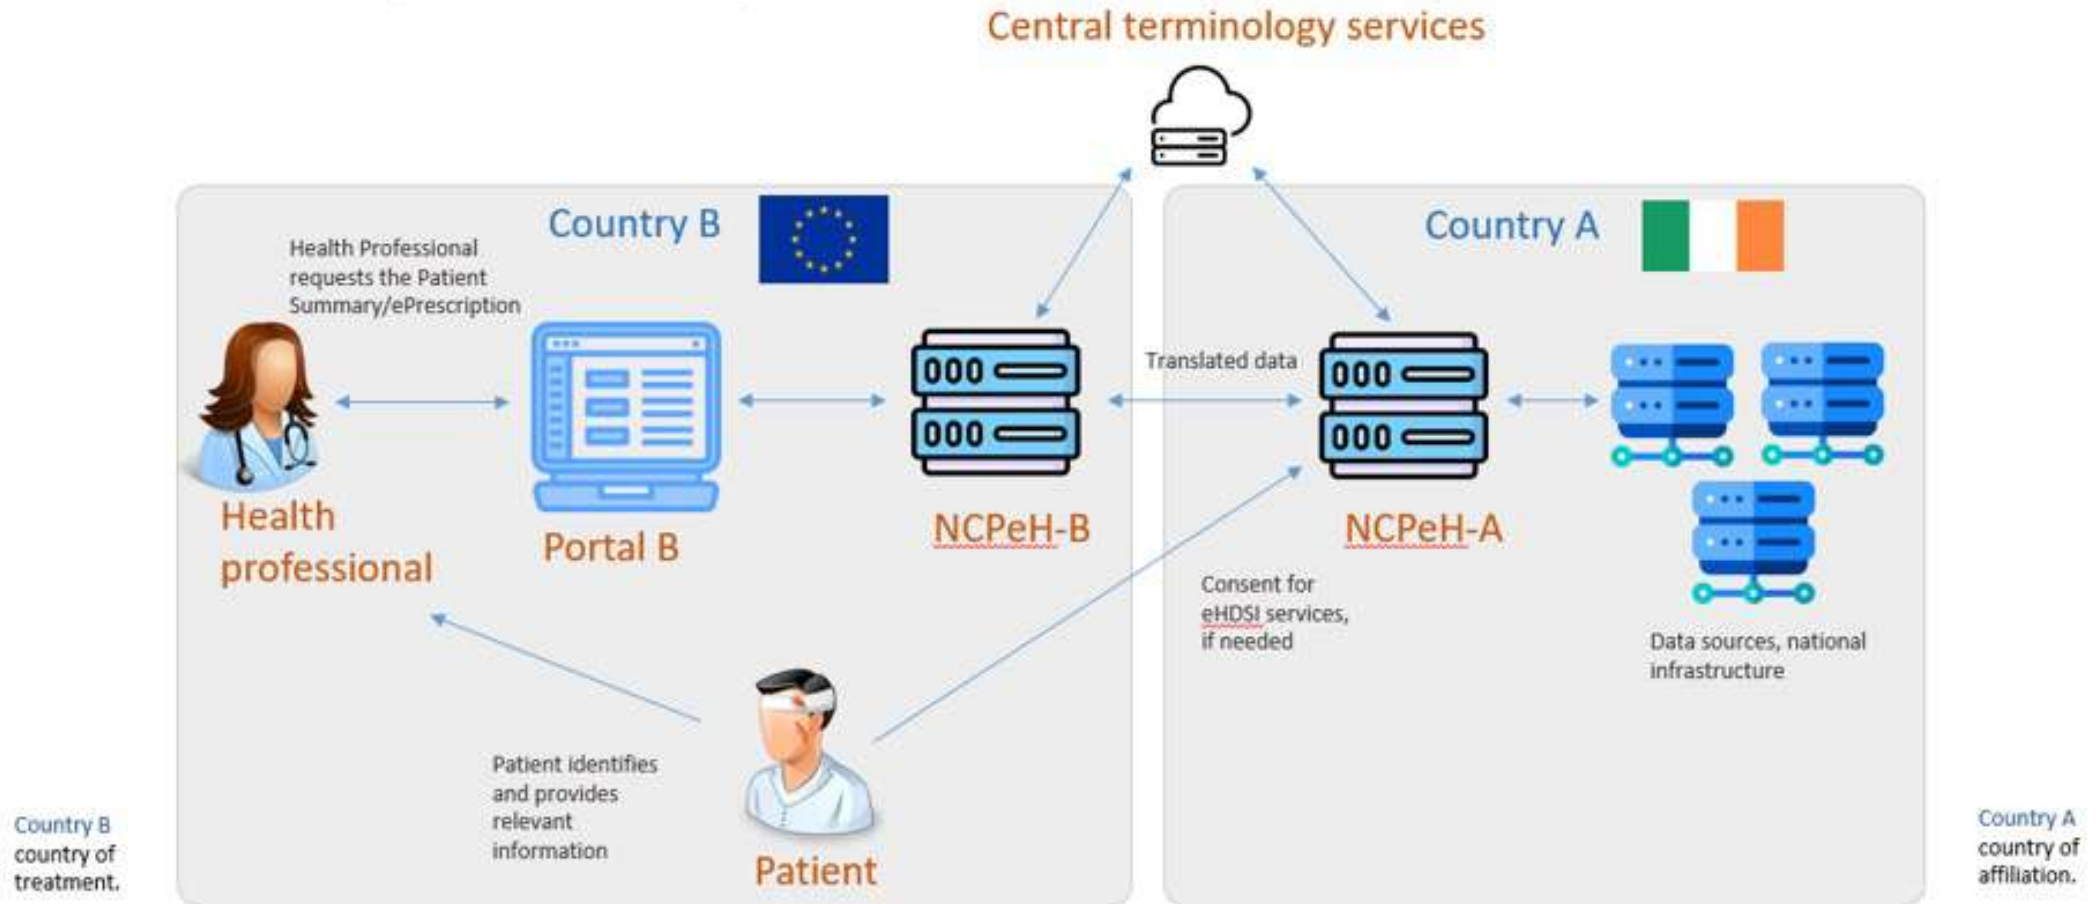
Central terminology services

Country B

Health Professional requests the Patient Summary/ePrescription

Health professional

Portal B

000 000

NCPeH-B

Translated data

Country A

000 000

NCPeH-A

Consent for eHDSI services, if needed

Data sources, national infrastructure

Patient identifies and provides relevant information

Patient

Country B country of treatment.

Country A country of affiliation.